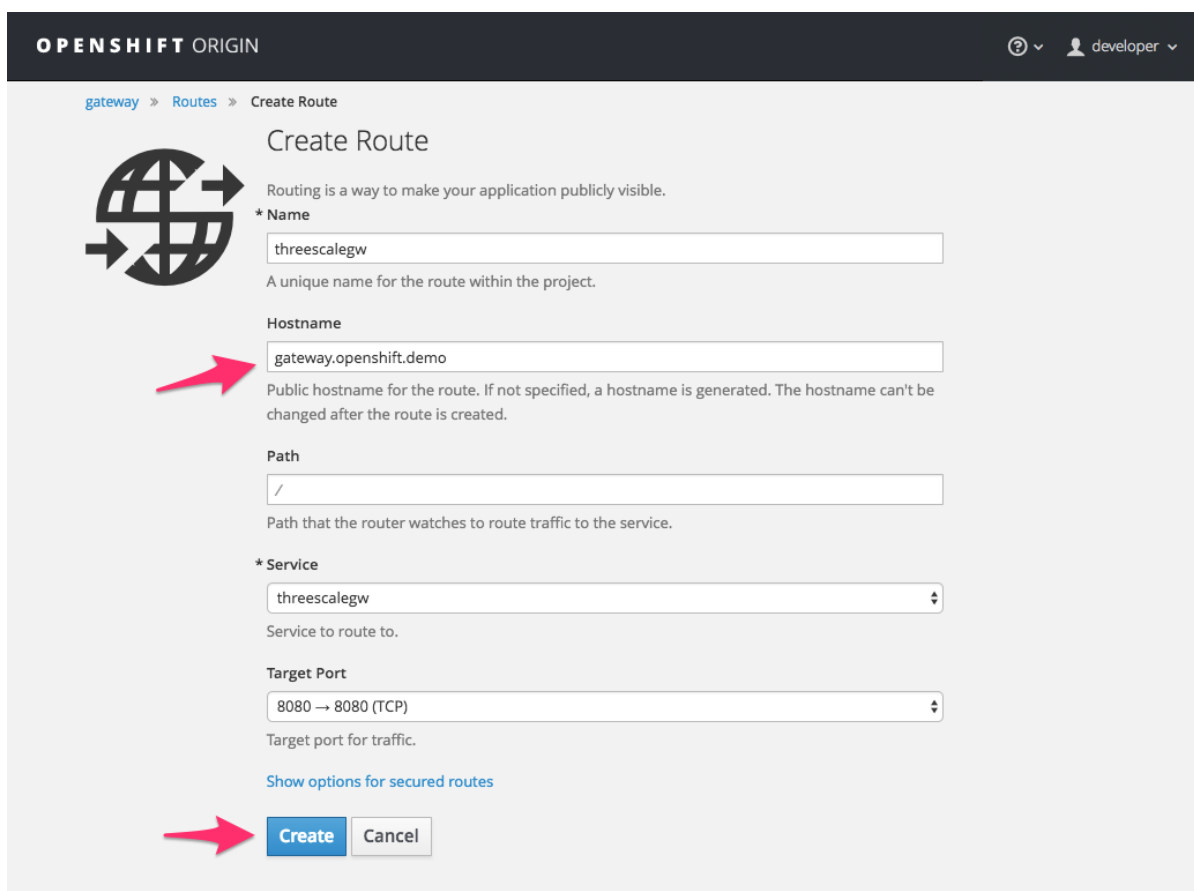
OPENSHIFT ORIGIN

developer

gateway » Routes » Create Route

Create Route

Routing is a way to make your application publicly visible.

* Name

threescalegw

A unique name for the route within the project.

Hostname

gateway.openshift.demo

Public hostname for the route. If not specified, a hostname is generated. The hostname can't be changed after the route is created.

Path

/

Path that the router watches to route traffic to the service.

* Service

threescalegw

Service to route to.

Target Port

8080 → 8080 (TCP)

Target port for traffic.

Show options for secured routes

Create Cancel